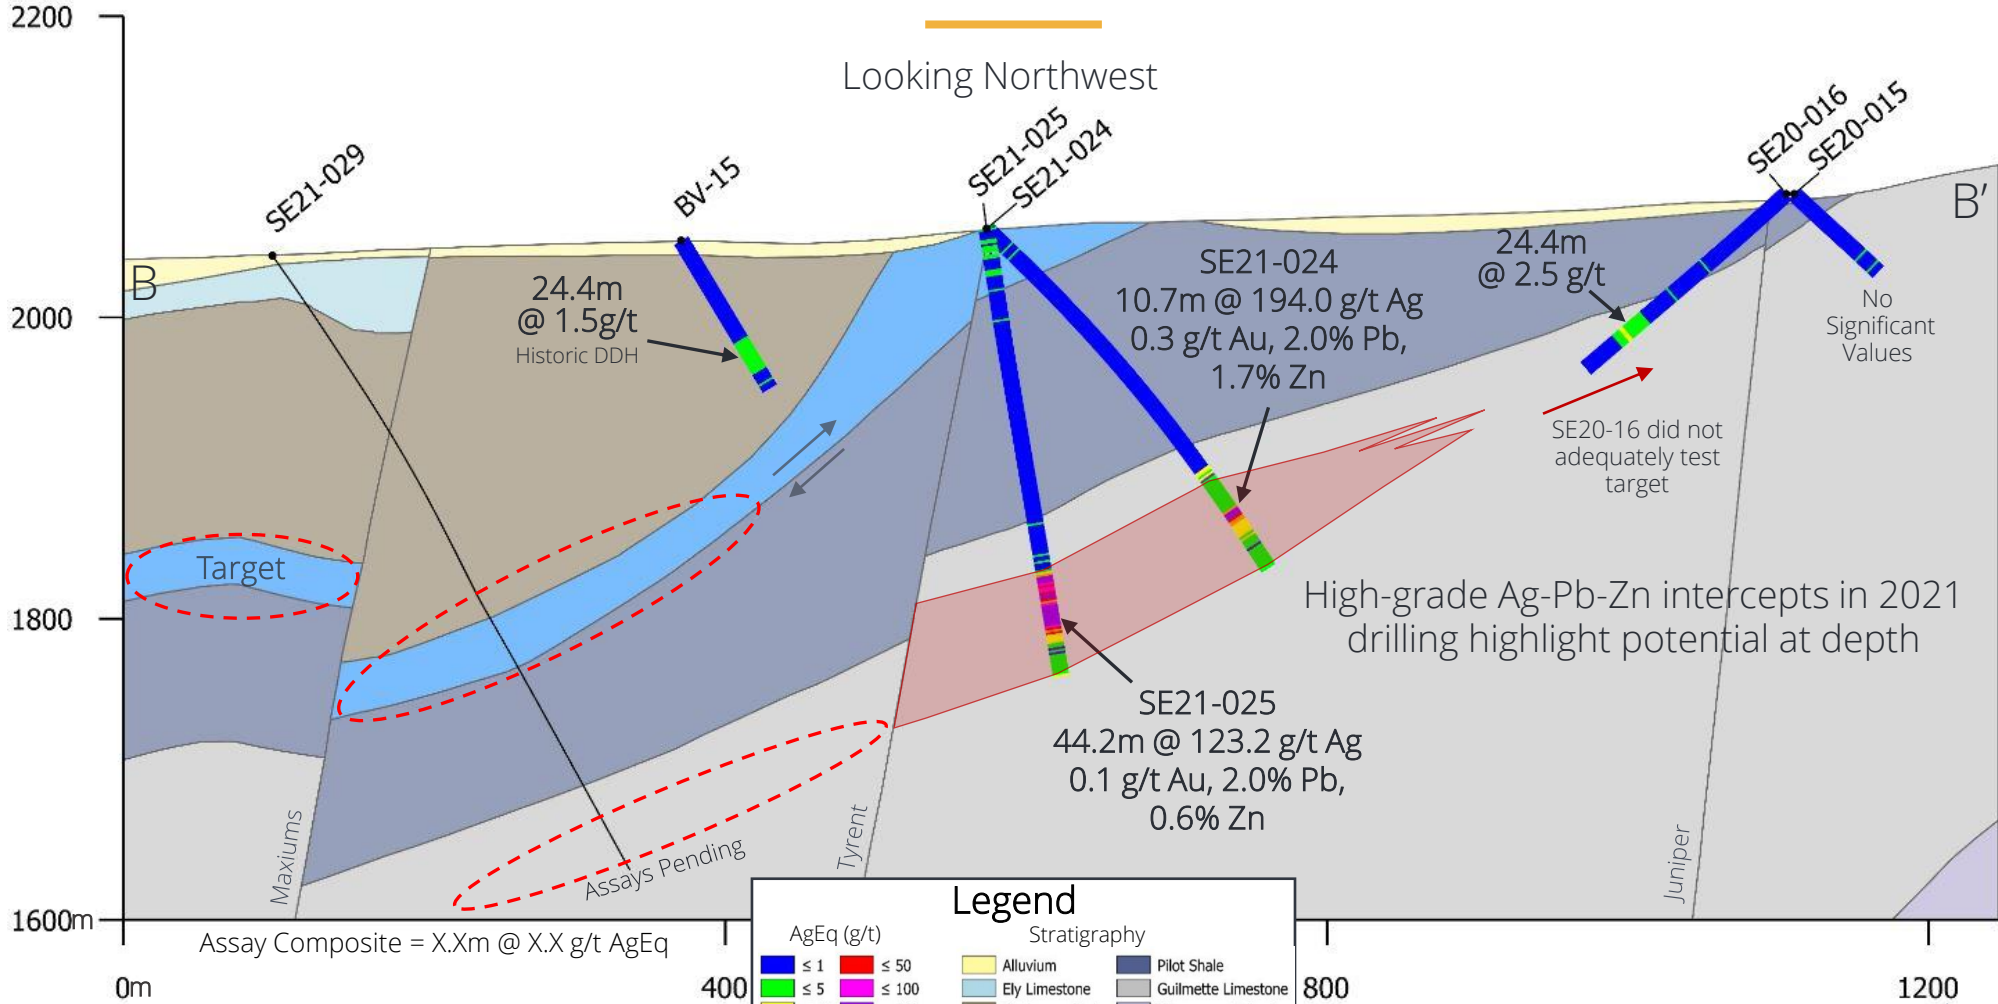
Looking Northwest

2200

2000

1800

1600m

0m

400

800

1200

B

B'

SE21-029

BV-15

SE21-025

SE21-024

SE20-016

SE20-015

24.4m
@ 1.5g/t
Historic DDH

SE21-024
10.7m @ 194.0 g/t Ag
0.3 g/t Au, 2.0% Pb,
1.7% Zn

24.4m
@ 2.5 g/t

No
Significant
Values

SE20-16 did not
adequately test
target

Target

High-grade Ag-Pb-Zn intercepts in 2021
drilling highlight potential at depth

SE21-025
44.2m @ 123.2 g/t Ag
0.1 g/t Au, 2.0% Pb,
0.6% Zn

Maxiums

Tyrent

Juniper

Assays Pending

Assay Composite = X.Xm @ X.X g/t AgEq

Legend

AgEq (g/t)

≤ 1

≤ 50

≤ 5

≤ 100

Stratigraphy

Alluvium

Pilot Shale

Ely Limestone

Guilmette Limestone